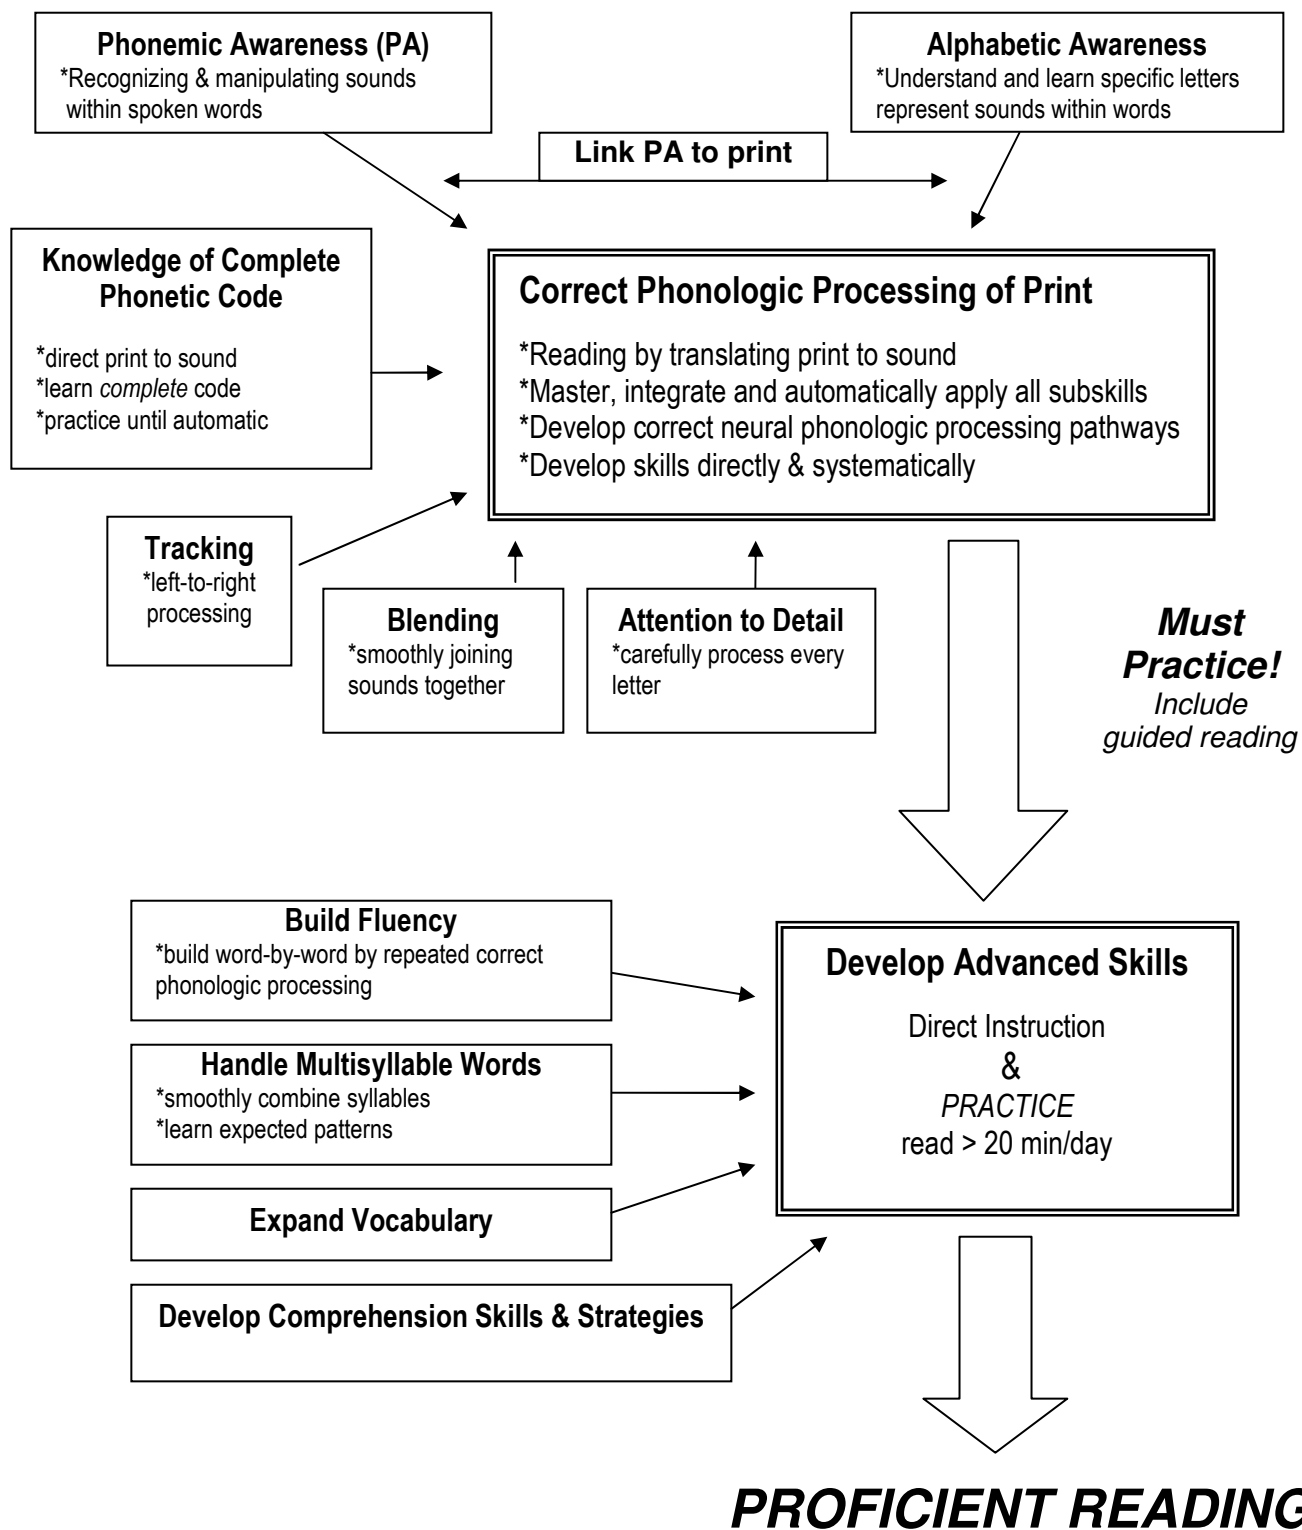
Phonemic Awareness (PA)
*Recognizing & manipulating sounds within spoken words

Alphabetic Awareness
*Understand and learn specific letters represent sounds within words

Link PA to print

Knowledge of Complete Phonetic Code
*direct print to sound
*learn complete code
*practice until automatic

Correct Phonologic Processing of Print
*Reading by translating print to sound
*Master, integrate and automatically apply all subskills
*Develop correct neural phonologic processing pathways
*Develop skills directly & systematically

Tracking
*left-to-right processing

Blending
*smoothly joining sounds together

Attention to Detail
*carefully process every letter

Must Practice!
Include guided reading

Build Fluency
*build word-by-word by repeated correct phonologic processing

Handle Multisyllable Words
*smoothly combine syllables
*learn expected patterns

Expand Vocabulary

Develop Comprehension Skills & Strategies

Develop Advanced Skills
Direct Instruction
&
PRACTICE
read > 20 min/day

PROFICIENT READING